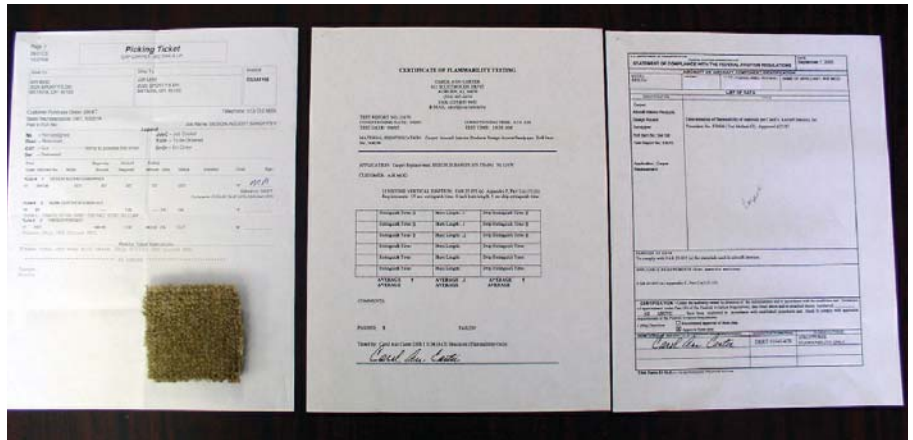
Picking Ticket

CERTIFICATE OF FLAMMABILITY TESTING

TEST DATE:
TEST TIME:

APPLICATION: Carpet Replacement

CUSTOMER:

Extinguish Time
Burn Length
Drip Extinguish Time

AVERAGE
AVERAGE
AVERAGE

COMMENTS:

PASSED:
FAILED:

STATEMENT OF COMPLIANCE WITH THE FEDERAL AVIATION REGULATIONS

LIST OF DATA

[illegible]